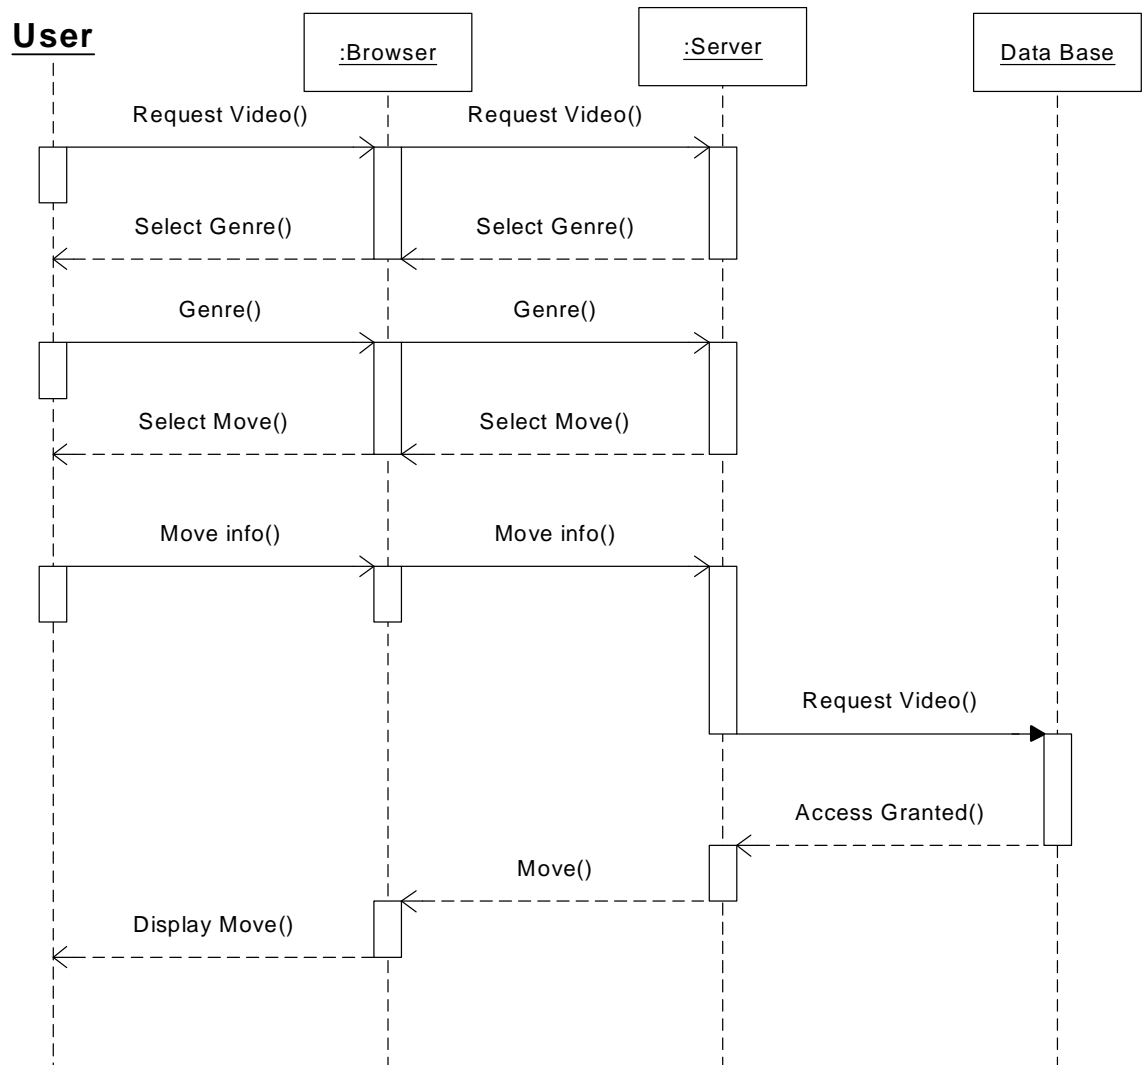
User

:Browser

:Server

Data Base

Request Video()

Request Video()

Select Genre()

Select Genre()

Genre()

Genre()

Select Move()

Select Move()

Move info()

Move info()

Request Video()

Access Granted()

Move()

Display Move()